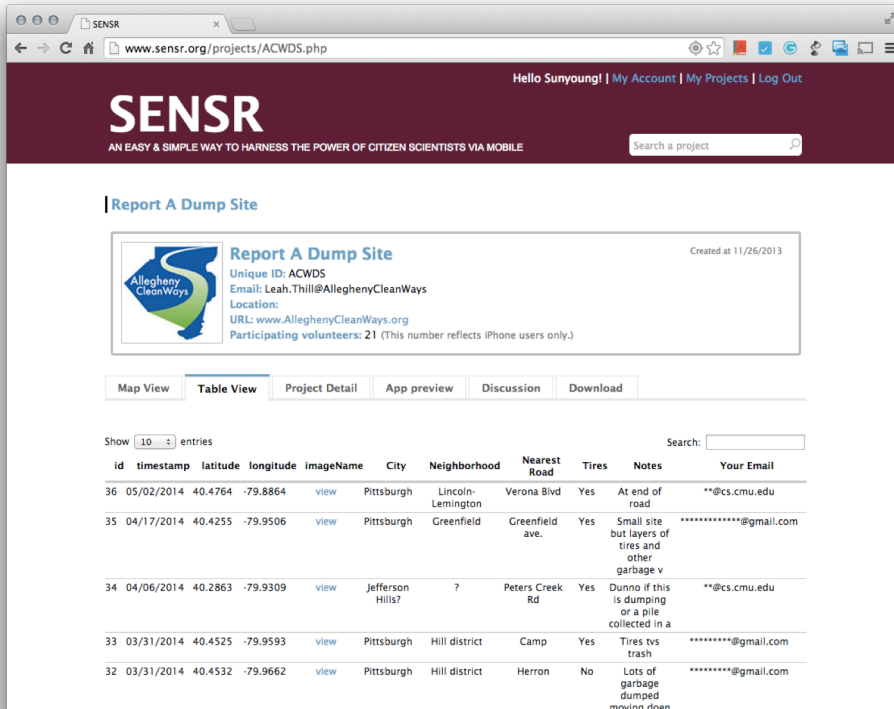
SENSR

www.sensr.org/projects/ACWDS.php

Hello Sunyoung! | My Account | My Projects | Log Out

SENSR
AN EASY & SIMPLE WAY TO HARNESS THE POWER OF CITIZEN SCIENTISTS VIA MOBILE

Search a project

Report A Dump Site

Allegheny CleanWays

Report A Dump Site
Unique ID: ACWDS
Email: Leah.Thill@AlleghenyCleanWays
Location:
URL: www.AlleghenyCleanWays.org
Participating volunteers: 21 (This number reflects iPhone users only.)

Created at 11/26/2013

Map View | Table View | Project Detail | App preview | Discussion | Download

Show 10 entries

Search:

| id | timestamp | latitude | longitude | imageName | City | Neighborhood | Nearest Road | Tires | Notes | Your Email |
|---|---|---|---|---|---|---|---|---|---|---|
| 36 | 05/02/2014 | 40.4764 | -79.8864 | view | Pittsburgh | Lincoln-Lemington | Verona Blvd | Yes | At end of road | **@cs.cmu.edu |
| 35 | 04/17/2014 | 40.4255 | -79.9506 | view | Pittsburgh | Greenfield | Greenfield ave. | Yes | Small site but layers of tires and other garbage v | *************@gmail.com |
| 34 | 04/06/2014 | 40.2863 | -79.9309 | view | Jefferson Hills? | ? | Peters Creek Rd | Yes | Dunno if this is dumping or a pile collected in a | **@cs.cmu.edu |
| 33 | 03/31/2014 | 40.4525 | -79.9593 | view | Pittsburgh | Hill district | Camp | Yes | Tires tvs trash | *********@gmail.com |
| 32 | 03/31/2014 | 40.4532 | -79.9662 | view | Pittsburgh | Hill district | Herron | No | Lots of garbage dumped moving doen | *********@gmail.com |